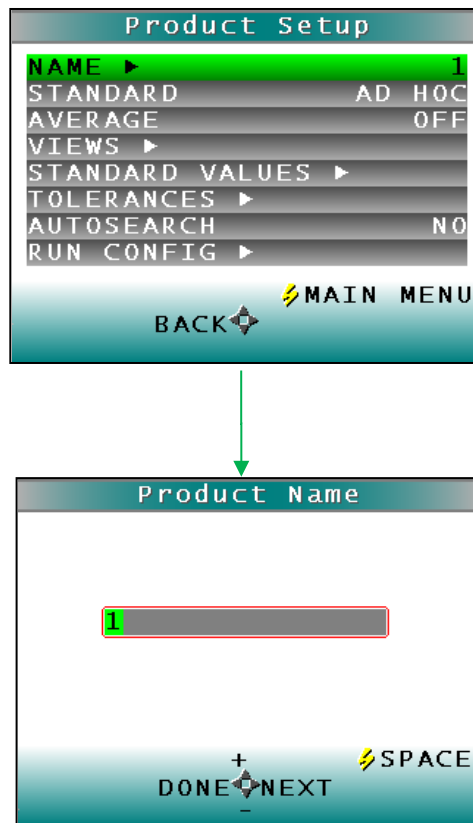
Product Setup

| | |
|---|---|
| NAME ► | 1 |
| STANDARD | AD HOC |
| AVERAGE | OFF |
| VIEWS ► | |
| STANDARD VALUES ► | |
| TOLERANCES ► | |
| AUTOSEARCH | NO |
| RUN CONFIG ► | |

MAIN MENU

BACK

Product Name

1

+

SPACE

DONE NEXT

-